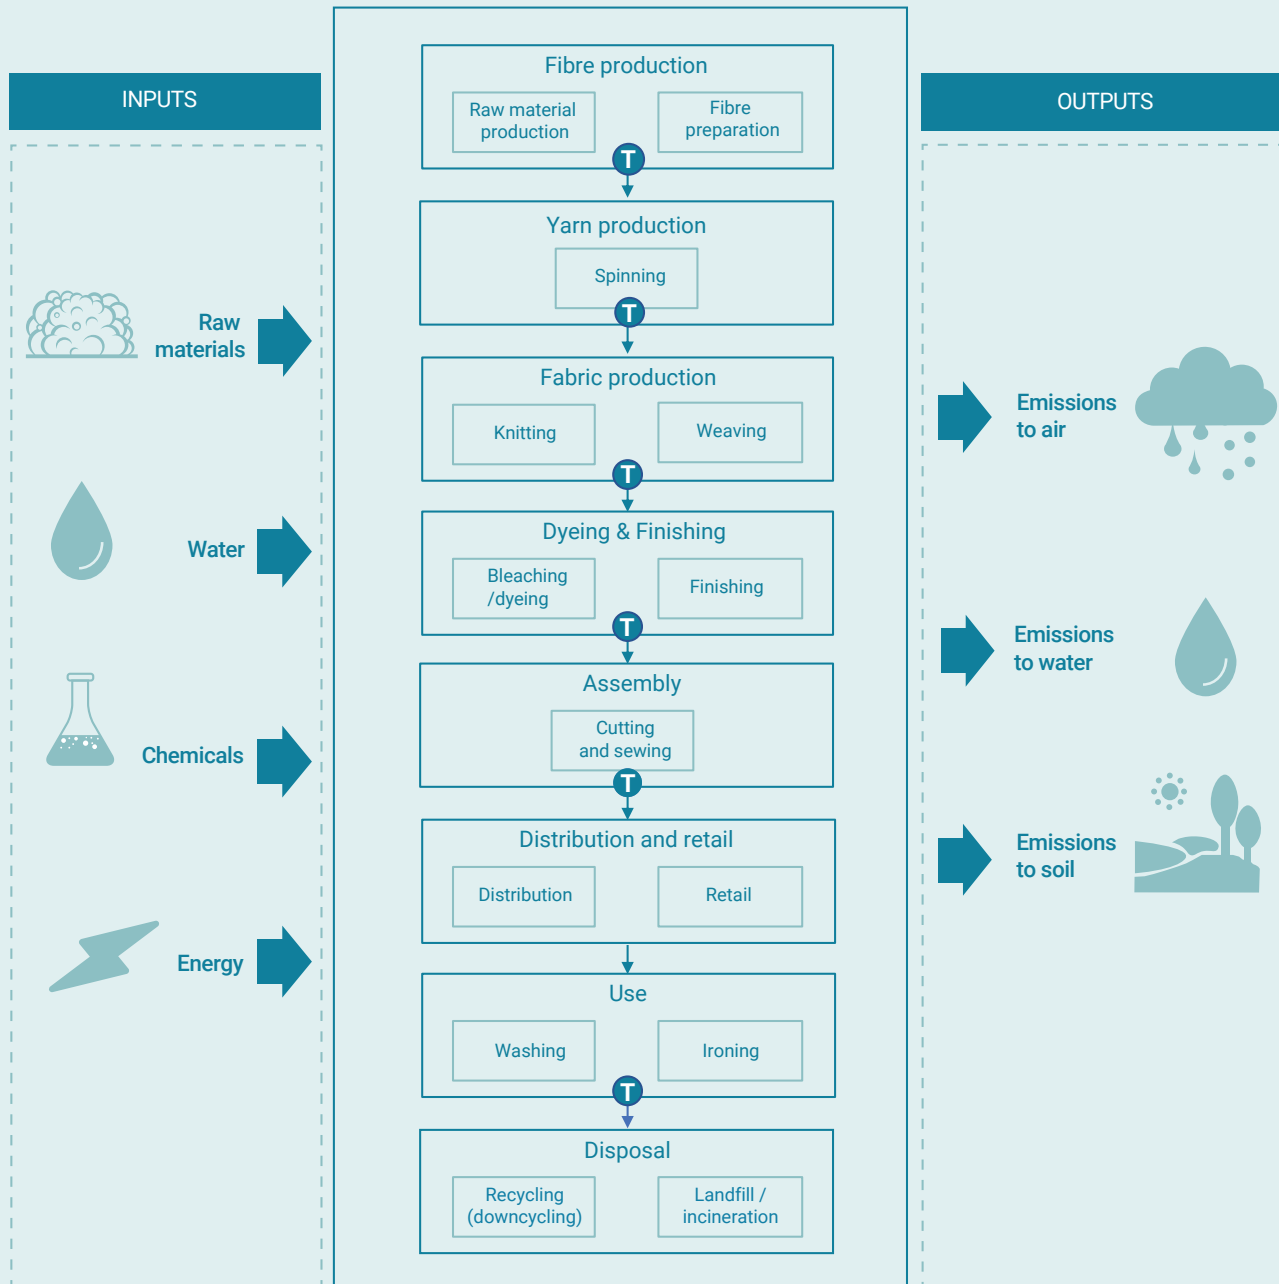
INPUTS

Raw materials

Water

Chemicals

Energy

Fibre production

Raw material production

Fibre preparation

T

Yarn production

Spinning

T

Fabric production

Knitting

Weaving

T

Dyeing & Finishing

Bleaching /dyeing

Finishing

T

Assembly

Cutting and sewing

T

Distribution and retail

Distribution

Retail

Use

Washing

Ironing

T

Disposal

Recycling (downcycling)

Landfill / incineration

OUTPUTS

Emissions to air

Emissions to water

Emissions to soil